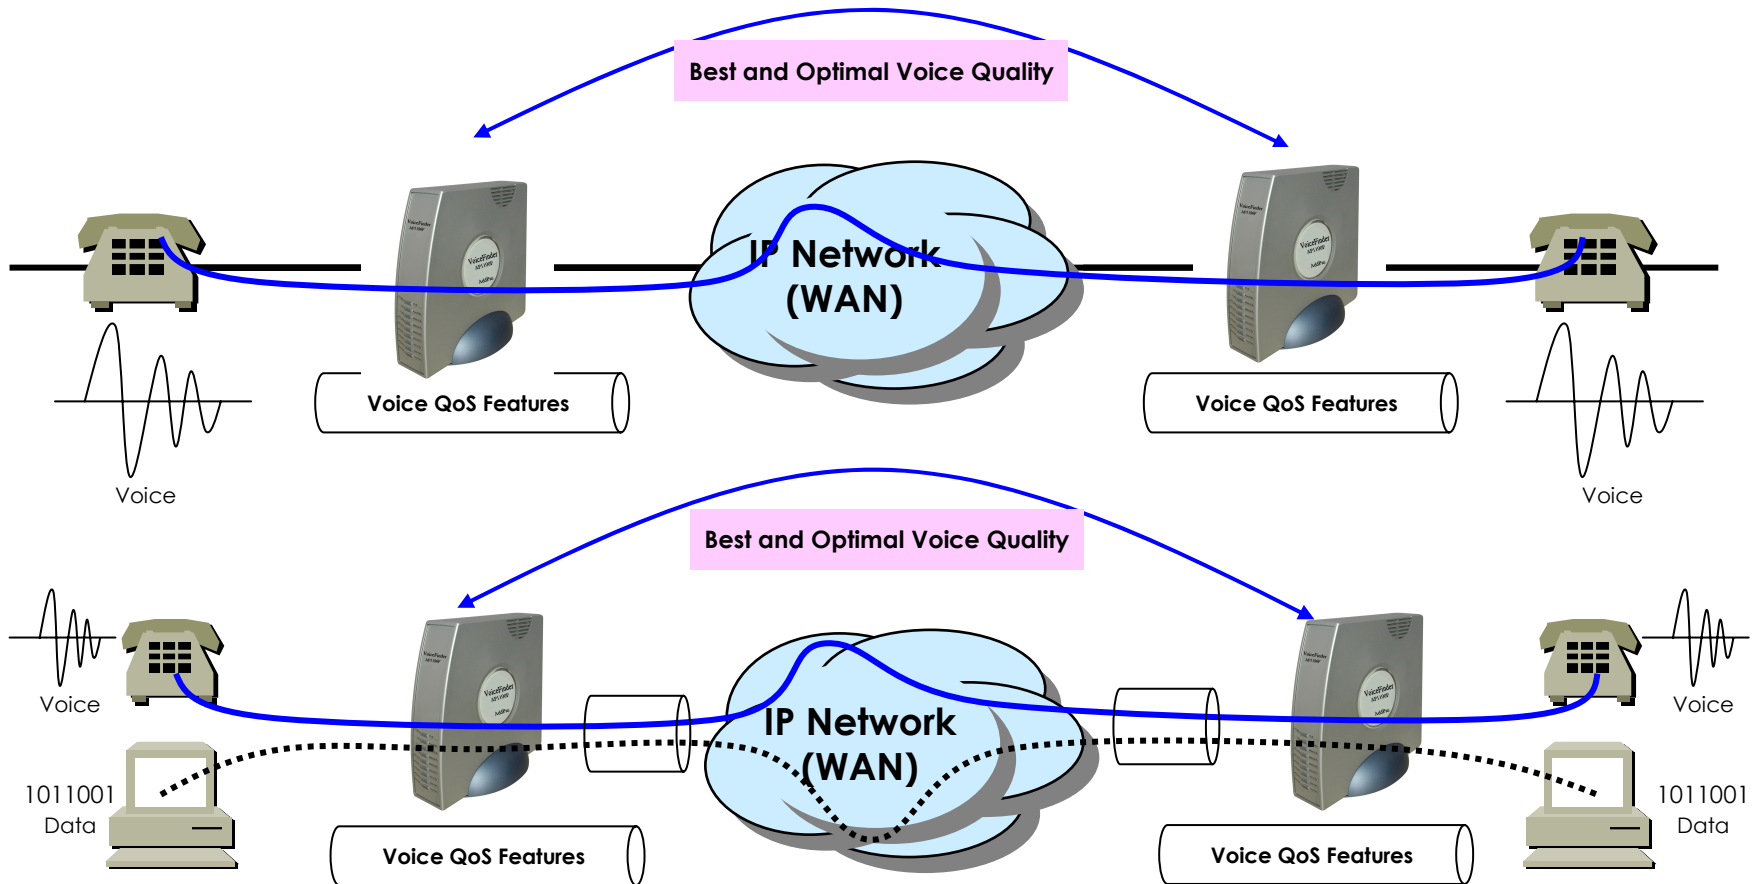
Best and Optimal Voice Quality

IP Network
(WAN)

Voice QoS Features

Voice QoS Features

Voice

Voice

Best and Optimal Voice Quality

Voice

Voice

IP Network
(WAN)

1011001
Data

1011001
Data

Voice QoS Features

Voice QoS Features